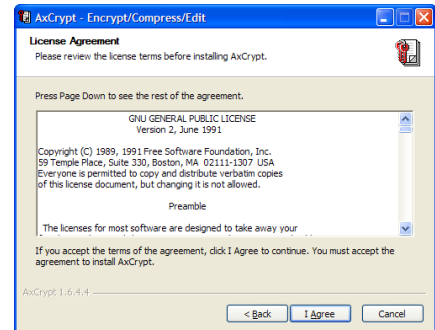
AxCrypt - Encrypt/Compress/Edit

License Agreement
Please review the license terms before installing AxCrypt.

Press Page Down to see the rest of the agreement.

GNU GENERAL PUBLIC LICENSE
Version 2, June 1991

Copyright (C) 1989, 1991 Free Software Foundation, Inc.
59 Temple Place, Suite 330, Boston, MA 02111-1307 USA
Everyone is permitted to copy and distribute verbatim copies
of this license document, but changing it is not allowed.

Preamble

The licenses for most software are designed to take away your

If you accept the terms of the agreement, click I Agree to continue. You must accept the agreement to install AxCrypt.

AxCrypt 1.6.4.4

< Back
I Agree
Cancel